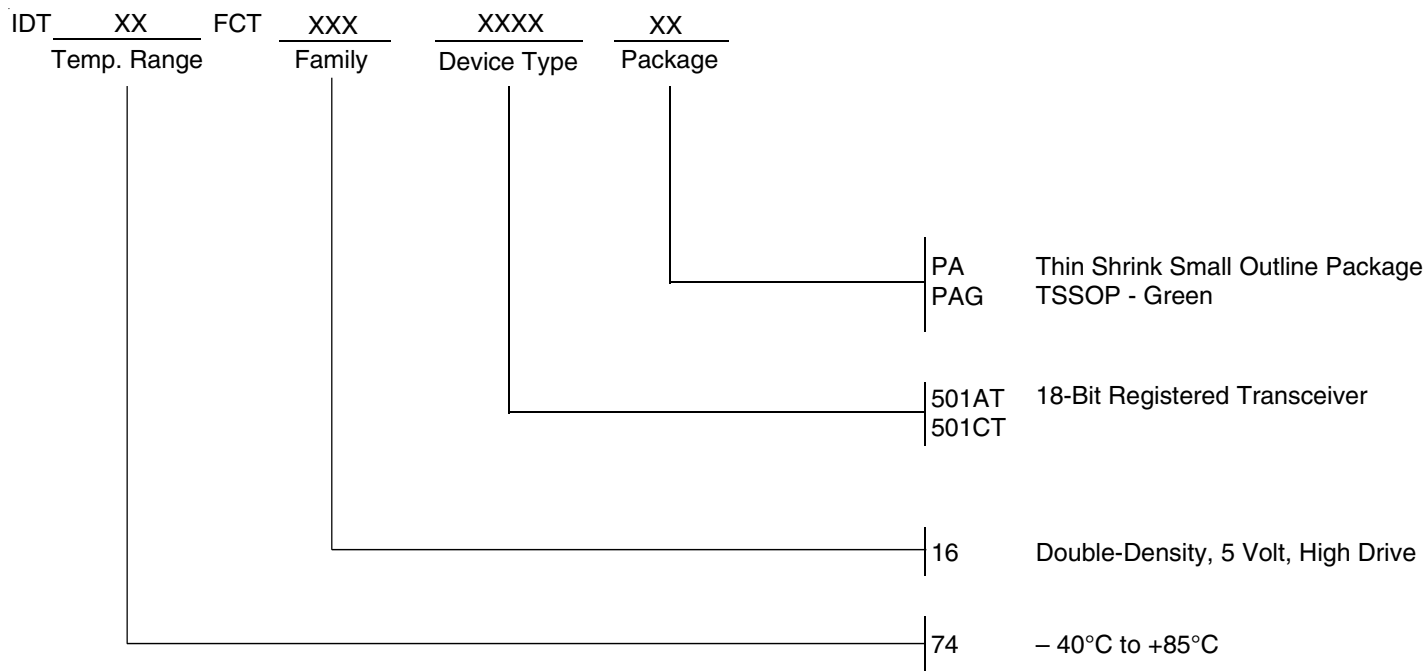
IDT XX FCT XXX XXXX XX
Temp. Range Family Device Type Package

PA Thin Shrink Small Outline Package
PAG TSSOP - Green

501AT 18-Bit Registered Transceiver
501CT

16 Double-Density, 5 Volt, High Drive

74 – 40°C to +85°C